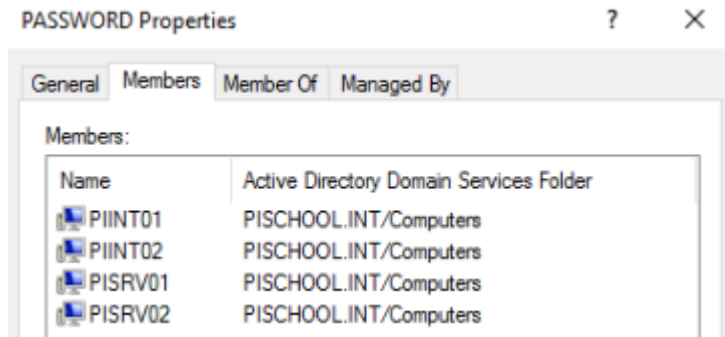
PASSWORD Properties ? ×

General Members Member Of Managed By

Members:

| Name | Active Directory Domain Services Folder |
|---|---|
| PIINT01 | PISCHOOL.INT/Computers |
| PIINT02 | PISCHOOL.INT/Computers |
| PISRV01 | PISCHOOL.INT/Computers |
| PISRV02 | PISCHOOL.INT/Computers |